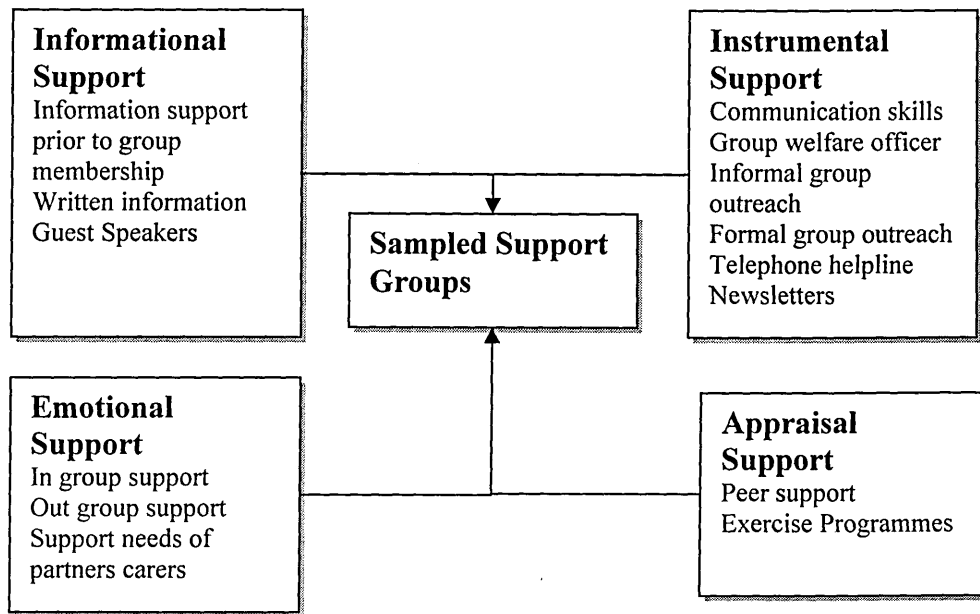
**Informational Support**
Information support prior to group membership
Written information
Guest Speakers

**Instrumental Support**
Communication skills
Group welfare officer
Informal group outreach
Formal group outreach
Telephone helpline
Newsletters

**Sampled Support Groups**

**Emotional Support**
In group support
Out group support
Support needs of partners carers

**Appraisal Support**
Peer support
Exercise Programmes